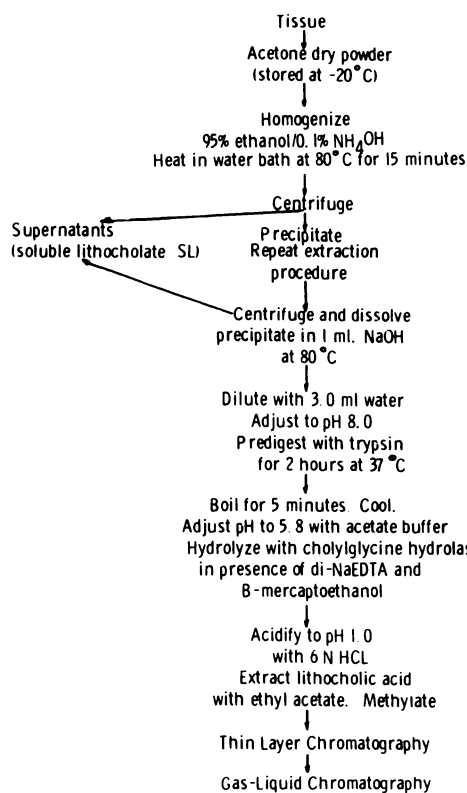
Tissue

Acetone dry powder
(stored at -20°C)

Homogenize
95% ethanol/0.1% $NH_4OH$
Heat in water bath at 80°C for 15 minutes

Centrifuge

Supernatants
(soluble lithocholate SL)

Precipitate
Repeat extraction procedure

Centrifuge and dissolve precipitate in 1 ml. NaOH at 80°C

Dilute with 3.0 ml water
Adjust to pH 8.0
Predigest with trypsin for 2 hours at 37°C

Boil for 5 minutes. Cool.
Adjust pH to 5.8 with acetate buffer
Hydrolyze with cholylglycine hydrolas
in presence of di-NaEDTA and
B-mercaptoethanol

Acidify to pH 1.0
with 6 N HCL
Extract lithocholic acid
with ethyl acetate. Methylate

Thin Layer Chromatography

Gas-Liquid Chromatography